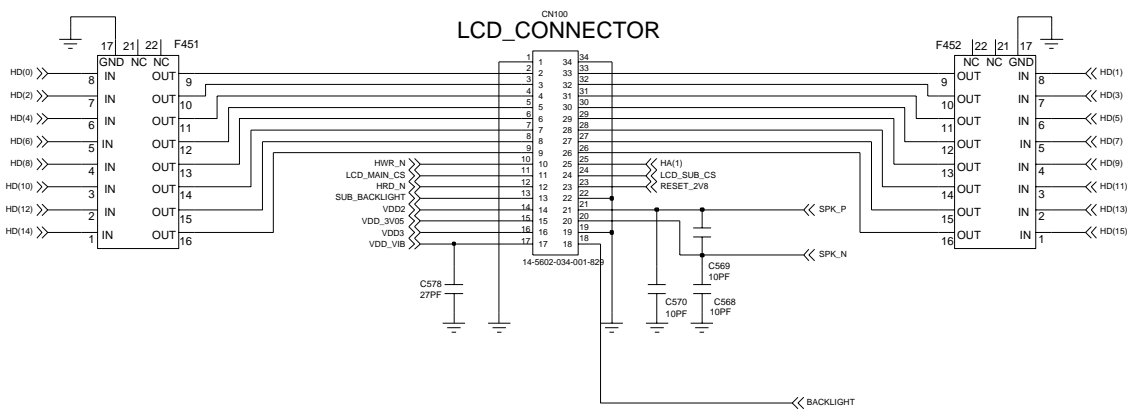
CN100
LCD_CONNECTOR

17 21 22 F451
GND NC NC
HD(0) 8 IN OUT 9
HD(2) 7 IN OUT 10
HD(4) 6 IN OUT 11
HD(6) 5 IN OUT 12
HD(8) 4 IN OUT 13
HD(10) 3 IN OUT 14
HD(12) 2 IN OUT 15
HD(14) 1 IN OUT 16

1 34 34
2 2 33 33
3 3 32 32
4 4 31 31
5 5 30 30
6 6 29 29
7 7 28 28
8 8 27 27
9 9 26 26
HWR_N 10 10 25 25 HA(1)
LCD_MAIN_CS 11 11 24 24 LCD_SUB_CS
HRD_N 12 12 23 23 RESET_2V8
SUB_BACKLIGHT 13 13 22 22
VDD2 14 14 21 21 SPK_P
VDD_3V05 15 15 20 20
VDD3 16 16 19 19
VDD_VIB 17 17 18 18 SPK_N
14-5602-034-001-829

C578
27PF
C569
10PF
C570
10PF
C568
10PF
BACKLIGHT

F452 22 21 17
NC NC GND
9 OUT IN 8 HD(1)
10 OUT IN 7 HD(3)
11 OUT IN 6 HD(5)
12 OUT IN 5 HD(7)
13 OUT IN 4 HD(9)
14 OUT IN 3 HD(11)
15 OUT IN 2 HD(13)
16 OUT IN 1 HD(15)